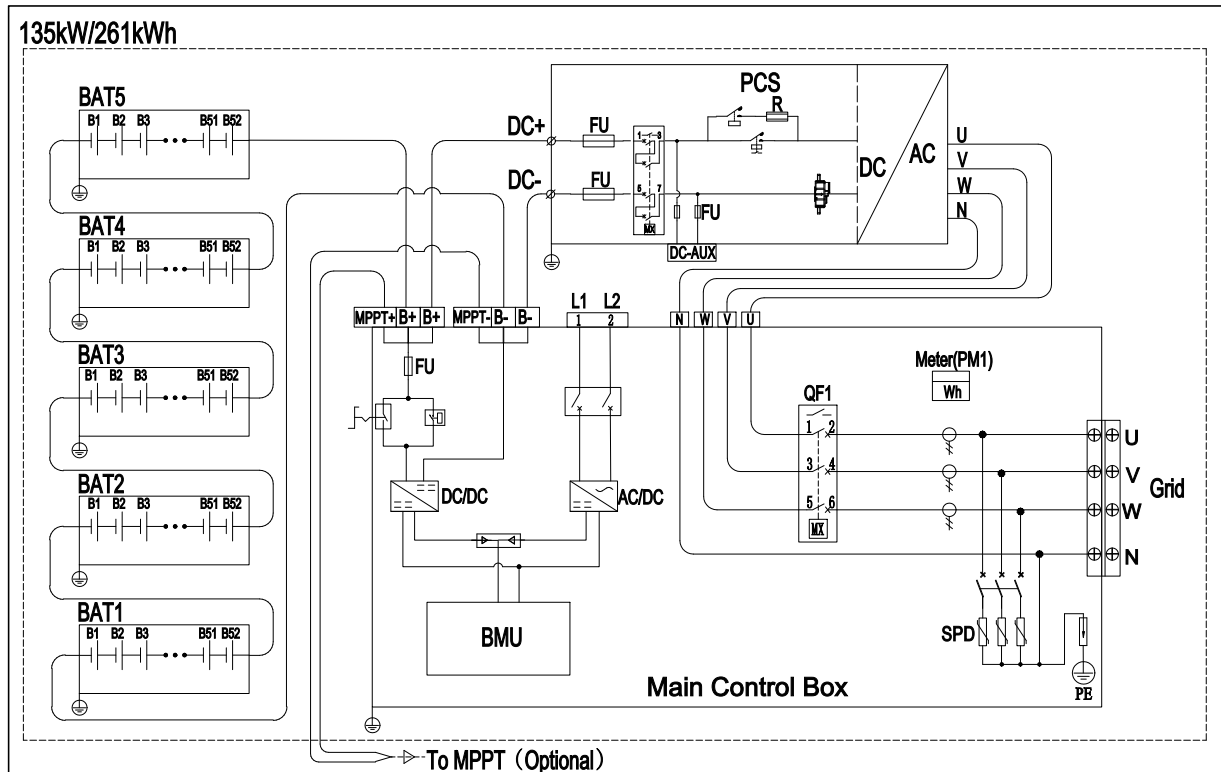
135kW/261kWh

BAT5
B1 B2 B3 B51 B52

BAT4
B1 B2 B3 B51 B52

BAT3
B1 B2 B3 B51 B52

BAT2
B1 B2 B3 B51 B52

BAT1
B1 B2 B3 B51 B52

PCS
R
DC+
FU
DC-
FU
1 3
6 7
MX
FU
DC-AUX
DC
AC
U
V
W
N

MPPT+ B+ B+
MPPT- B- B-
L1 L2
1 2
N W V U

FU
DC/DC
AC/DC
BMU

Meter(PM1)
Wh
QF1
1 2
3 4
5 6
MX

U
V
W
N
Grid

SPD
PE

Main Control Box

To MPPT（Optional）